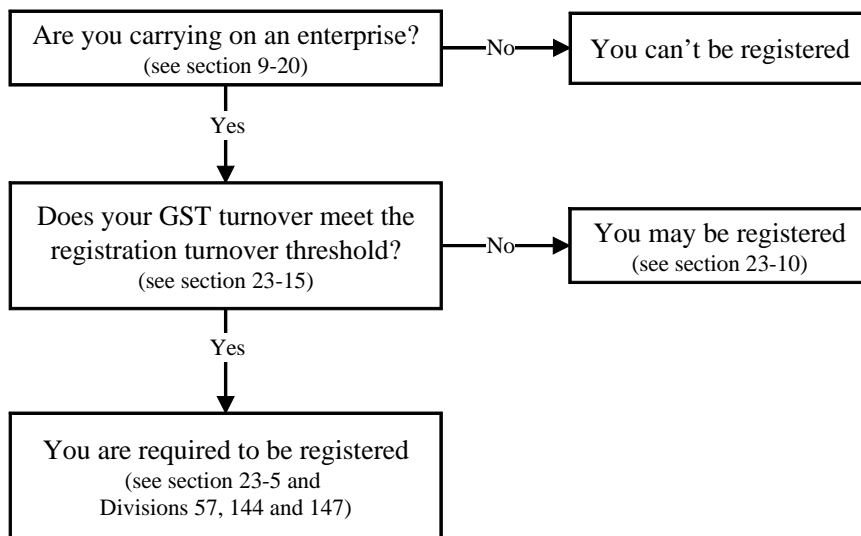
Are you carrying on an enterprise?
(see section 9-20)

No

You can't be registered

Yes

Does your GST turnover meet the registration turnover threshold?
(see section 23-15)

No

You may be registered
(see section 23-10)

Yes

You are required to be registered
(see section 23-5 and Divisions 57, 144 and 147)